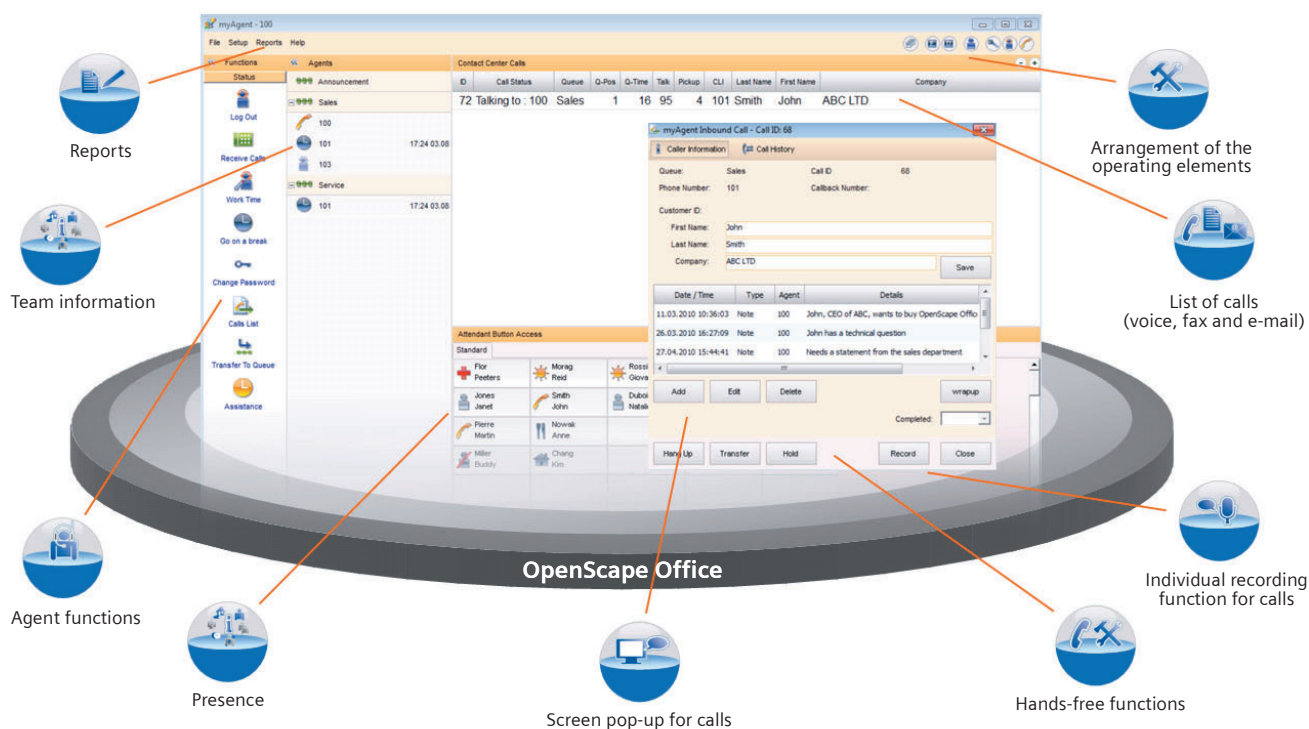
myAgent - 100

File Setup Reports Help

Functions

Status

Log Out

Receive Calls

Work Time

Go on a break

Change Password

Calls List

Transfer To Queue

Assistance

Agents

Announcement

Sales

100

101 17:24 03.08

103

Service

101 17:24 03.08

Contact Center Calls

| ID | Call Status | Queue | Q-Pos | Q-Time | Talk | Pickup | CLI | Last Name | First Name | Company |
|---|---|---|---|---|---|---|---|---|---|---|
| 72 | Talking to : 100 | Sales | 1 | 16 | 95 | 4 | 101 | Smith | John | ABC LTD |

myAgent Inbound Call - Call ID: 68

Caller Information Call History

Queue: Sales Call ID 68

Phone Number: 101 Callback Number:

Customer ID:

First Name: John

Last Name: Smith

Company: ABC LTD

Save

| Date / Time | Type | Agent | Details |
|---|---|---|---|
| 11.03.2010 10:36:03 | Note | 100 | John, CEO of ABC, wants to buy OpenScape Offic |
| 26.03.2010 16:27:09 | Note | 100 | John has a technical question |
| 27.04.2010 15:44:41 | Note | 100 | Needs a statement from the sales department |

Add Edit Delete wrapup

Completed:

Hang Up Transfer Hold Record Close

Attendant Button Access

Standard

Flor Peeters

Morag Reid

Rossi Giova

Jones Janet

Smith John

Duboi Natali

Pierre Martin

Nowak Anne

Miller Buddy

Chang Kim

OpenScape Office

Reports

Team information

Agent functions

Presence

Screen pop-up for calls

Hands-free functions

Individual recording function for calls

List of calls (voice, fax and e-mail)

Arrangement of the operating elements